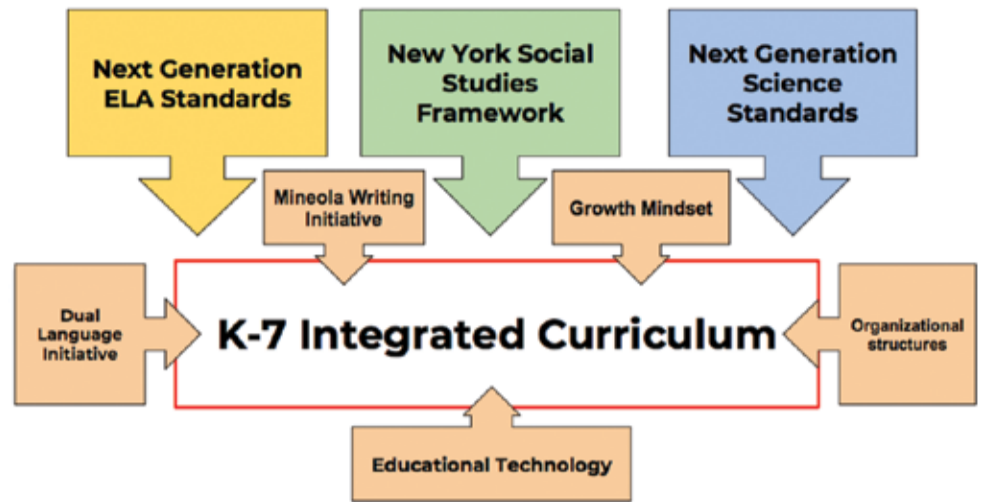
Next Generation ELA Standards

New York Social Studies Framework

Next Generation Science Standards

Mineola Writing Initiative

Growth Mindset

Dual Language Initiative

K-7 Integrated Curriculum

Organizational structures

Educational Technology